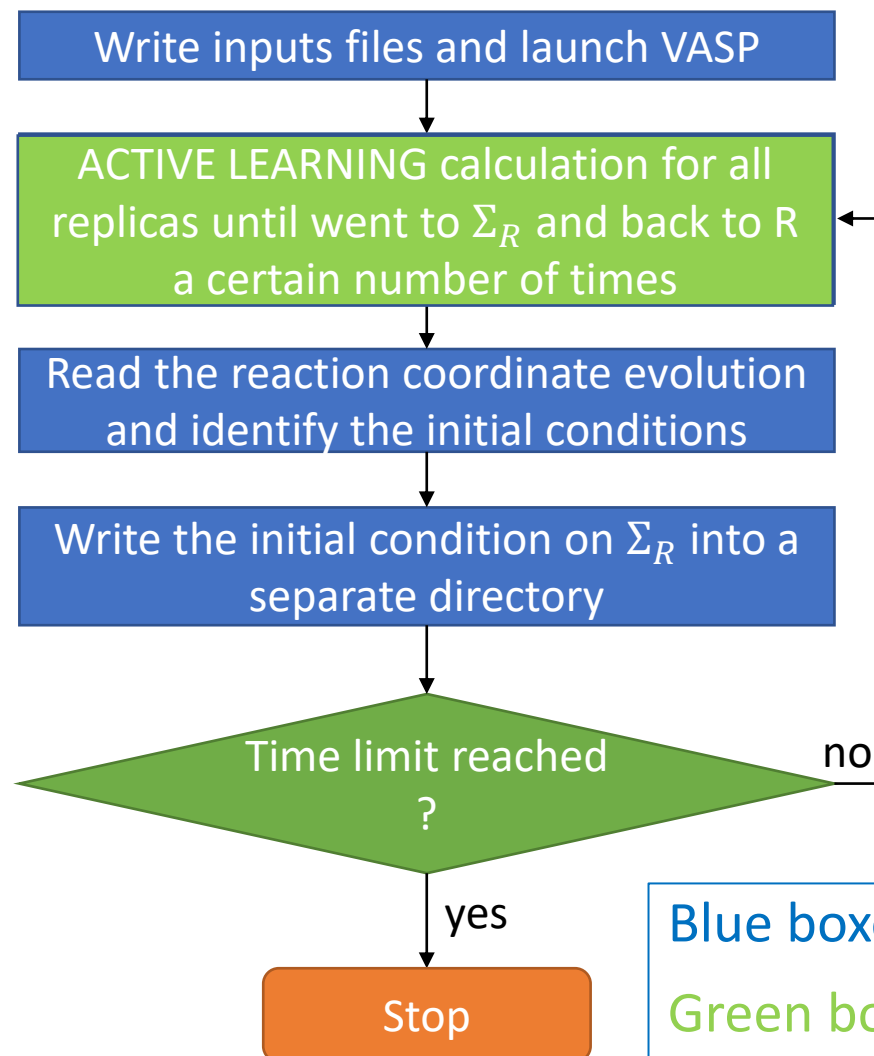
Write inputs files and launch VASP

ACTIVE LEARNING calculation for all replicas until went to $\Sigma_R$ and back to R a certain number of times

Read the reaction coordinate evolution and identify the initial conditions

Write the initial condition on $\Sigma_R$ into a separate directory

Time limit reached ?

no

yes

Stop

Blue box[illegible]

Green bo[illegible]